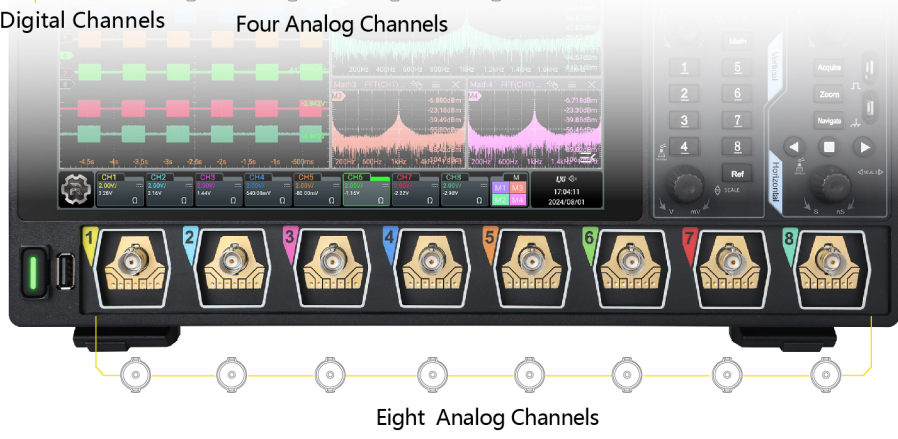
Digital Channels

Four Analog Channels

-4.5s -4s -3.5s -3s -2.5s -2s -1.5s -1s -500ms

Math3 FFT(CH1)

Math4 FFT(CH1)

-6.880dBm
-23.10dBm
-39.49dBm
-55.80dBm

-6.713dBm
-23.30dBm
-39.49dBm
-56.45dBm

200Hz 400Hz 600Hz 1kHz 1.2kHz 1.4kHz 1.6kHz

200Hz 600Hz 1kHz

| CH1 | CH2 | CH3 | CH4 | CH5 | CH6 | CH7 | CH8 |
|---|---|---|---|---|---|---|---|
| 2.00V/ | 2.00V/ | 2.00V/ | 1.00V/ | 2.00V/ | 2.00V/ | 2.00V/ | 2.00V/ |
| 3.28V | 3.16V | 1.44V | 540.00mV | -80.00mV | -1.15V | -2.32V | -2.60V |

M
M1 M3
M2 M4

17:04:11
2024/08/01

Math
1 5
2 6
3 7
4 8
Ref
SCALE
V mV

Vertical

Acquire
Zoom
Navigate

Horizontal

SCALE
s nS

1 2 3 4 5 6 7 8

Eight Analog Channels